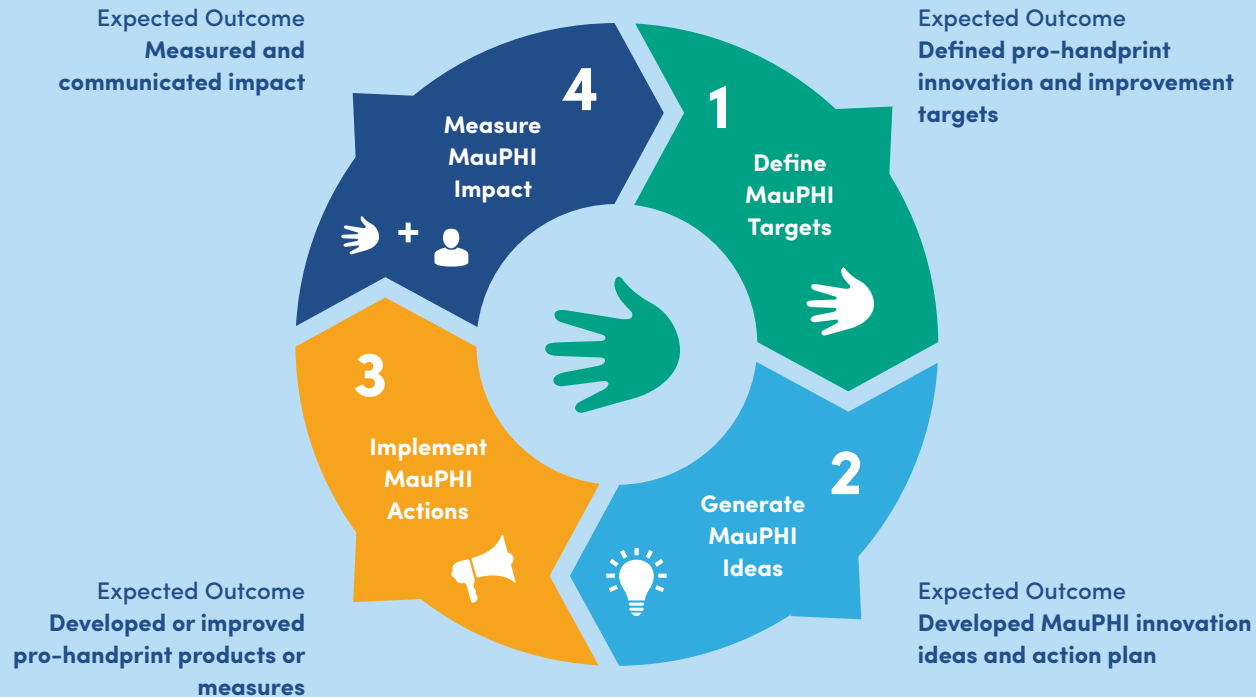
Expected Outcome
Measured and communicated impact

Expected Outcome
Defined pro-handprint innovation and improvement targets

4
Measure MauPHI Impact

+

1
Define MauPHI Targets

3
Implement MauPHI Actions

2
Generate MauPHI Ideas

Expected Outcome
Developed or improved pro-handprint products or measures

Expected Outcome
Developed MauPHI innovation ideas and action plan